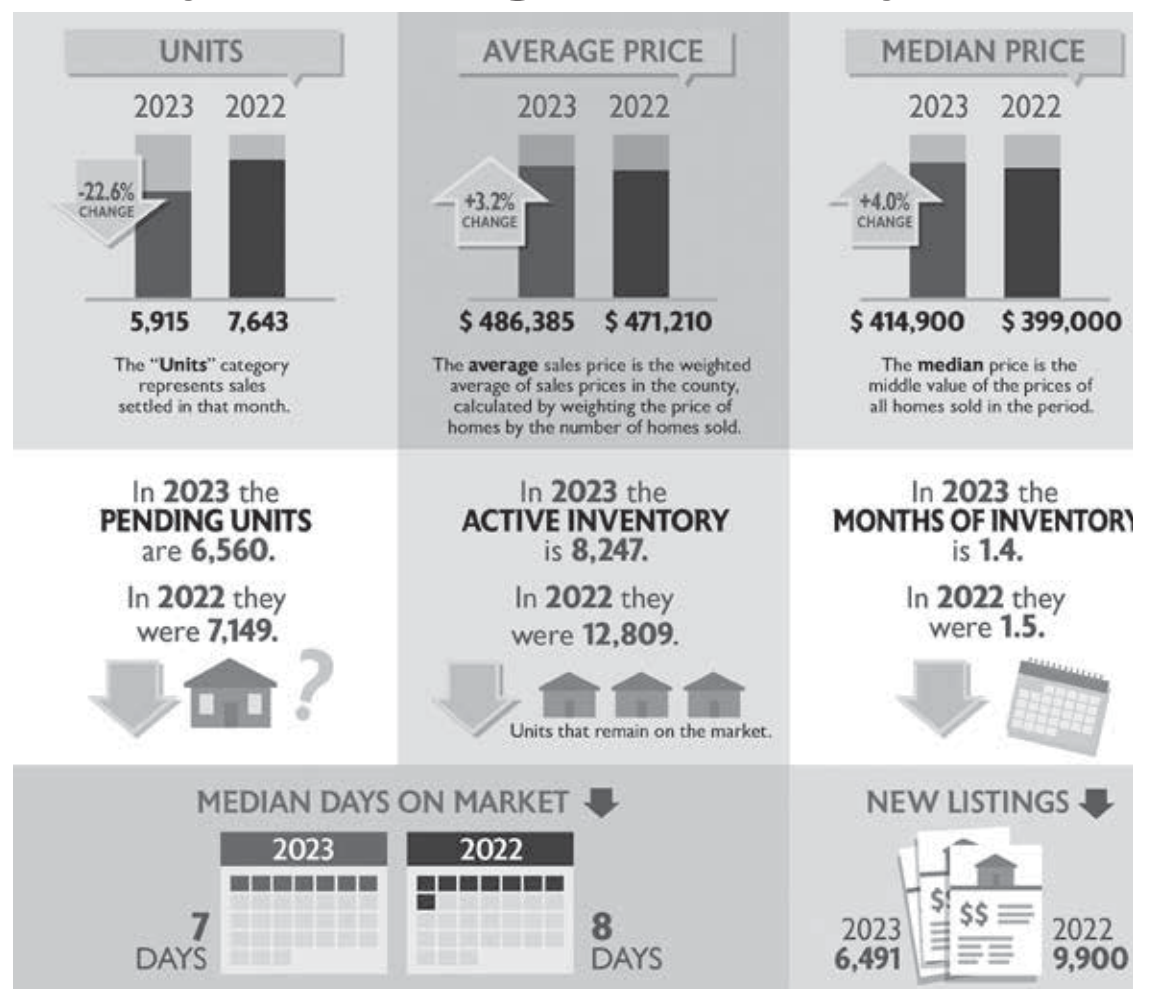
UNITS

2023 2022

-22.6% CHANGE

5,915 7,643

The "**Units**" category represents sales settled in that month.

AVERAGE PRICE

2023 2022

+3.2% CHANGE

$ 486,385 $ 471,210

The **average** sales price is the weighted average of sales prices in the county, calculated by weighting the price of homes by the number of homes sold.

MEDIAN PRICE

2023 2022

+4.0% CHANGE

$ 414,900 $ 399,000

The **median** price is the middle value of the prices of all homes sold in the period.

In **2023** the **PENDING UNITS** are **6,560.**

In **2022** they were **7,149.**

?

In **2023** the **ACTIVE INVENTORY** is **8,247.**

In **2022** they were **12,809.**

Units that remain on the market.

In **2023** the **MONTHS OF INVENTORY** is **1.4.**

In **2022** they were **1.5.**

MEDIAN DAYS ON MARKET

2023

2022

7 DAYS

8 DAYS

NEW LISTINGS

$$

$$

2023 **6,491**

2022 **9,900**